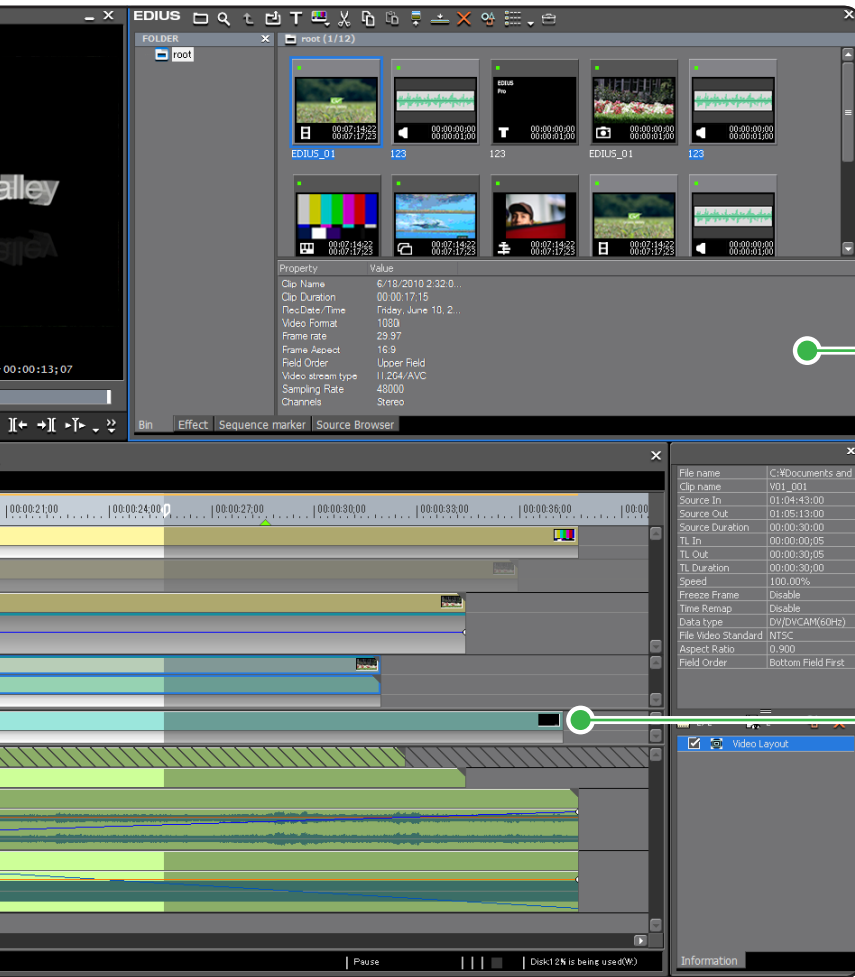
_ ✕

alley

00:00:13;07

EDIUS

FOLDER ✕

root

root (1/12)

00:07:14;22
00:07:17;23
EDIUS_01

00:00:00;00
00:00:01;00
123

EDIUS
Pro
00:00:00;00
00:00:01;00
123

00:00:00;00
00:00:01;00
EDIUS_01

00:00:00;00
00:00:01;00
123

00:07:14;22
00:07:17;23

00:07:14;22
00:07:17;23

00:07:14;22
00:07:17;23

00:07:14;22
00:07:17;23

00:00:00;00
00:00:01;00

| Property | Value |
|---|---|
| Clip Name | 6/18/2010 2:32:0... |
| Clip Duration | 00:00:17;15 |
| RecDate/Time | Friday, June 10, 2... |
| Video Format | 1080i |
| Frame rate | 29.97 |
| Frame Aspect | 16:9 |
| Field Order | Upper Field |
| Video stream type | H.264/AVC |
| Sampling Rate | 48000 |
| Channels | Stereo |

Bin Effect Sequence marker Source Browser

✕

00:00:21;00 00:00:24;00 00:00:27;00 00:00:30;00 00:00:33;00 00:00:36;00 00:0

✕

| File name | C:¥Documents and |
|---|---|
| Clip name | V01_001 |
| Source In | 01:04:43:00 |
| Source Out | 01:05:13:00 |
| Source Duration | 00:00:30:00 |
| TL In | 00:00:00;05 |
| TL Out | 00:00:30;05 |
| TL Duration | 00:00:30;00 |
| Speed | 100.00% |
| Freeze Frame | Disable |
| Time Remap | Disable |
| Data type | DV/DVCAM(60Hz) |
| File Video Standard | NTSC |
| Aspect Ratio | 0.900 |
| Field Order | Bottom Field First |

Video Layout

Information

Pause

Disk12% is being used(W:)